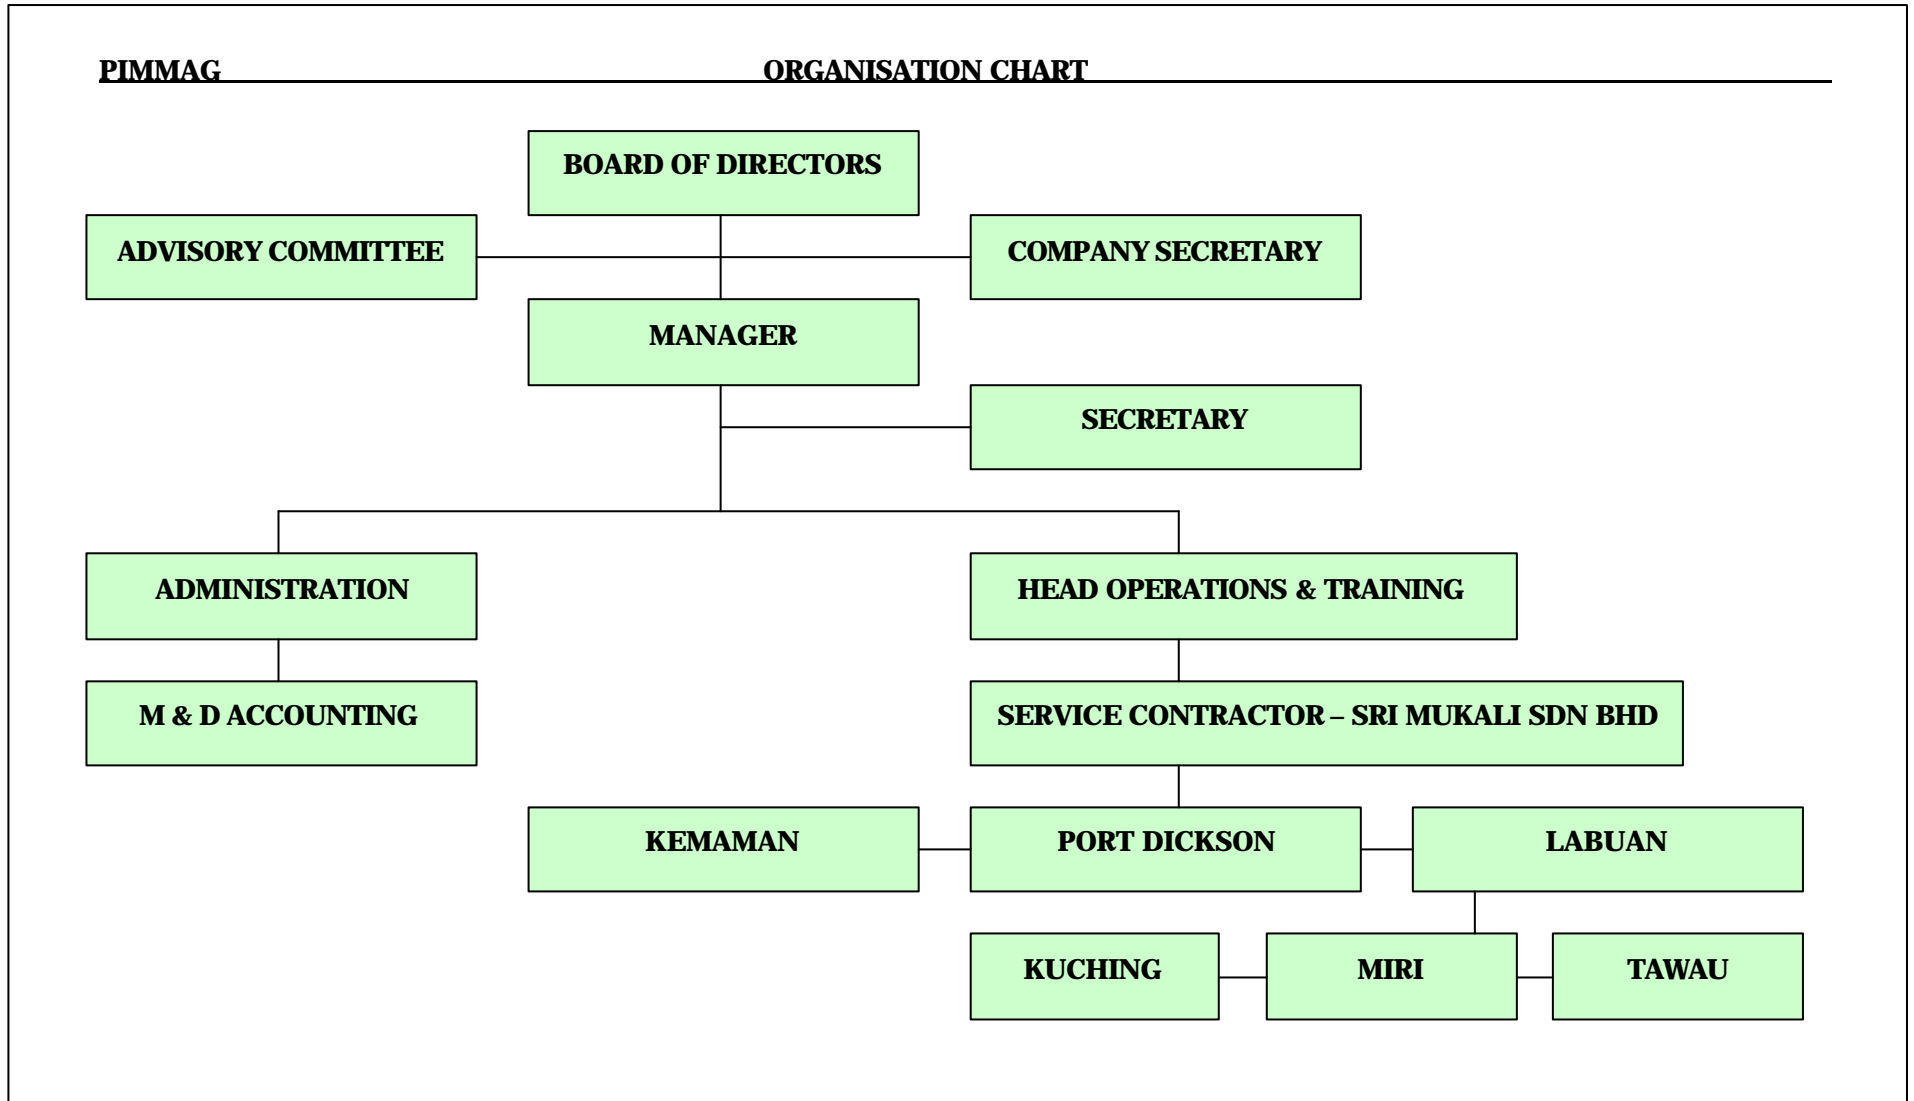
PIMMAG ORGANISATION CHART

BOARD OF DIRECTORS

ADVISORY COMMITTEE

COMPANY SECRETARY

MANAGER

SECRETARY

ADMINISTRATION

HEAD OPERATIONS & TRAINING

M & D ACCOUNTING

SERVICE CONTRACTOR – SRI MUKALI SDN BHD

KEMAMAN

PORT DICKSON

LABUAN

KUCHING

MIRI

TAWAU